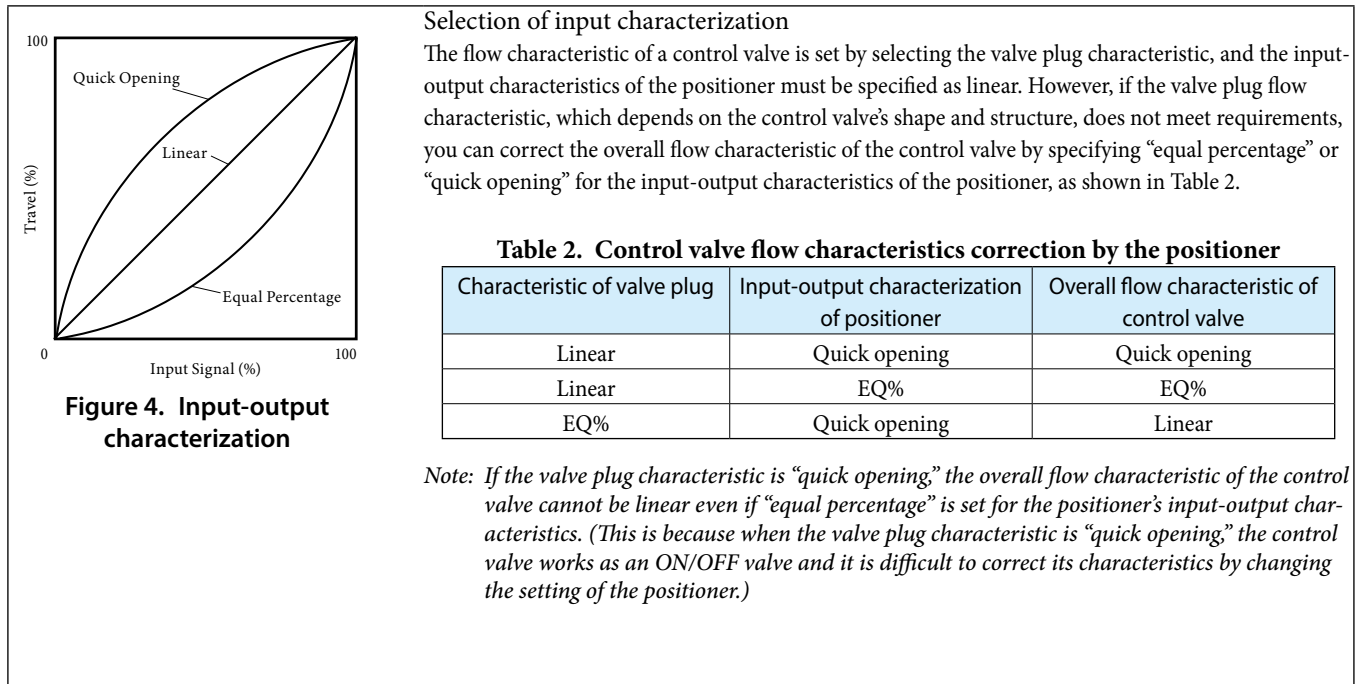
100

Quick Opening

Linear

Travel (%)

Equal Percentage

0

100

Input Signal (%)

**Figure 4. Input-output characterization**

Selection of input characterization

The flow characteristic of a control valve is set by selecting the valve plug characteristic, and the input-output characteristics of the positioner must be specified as linear. However, if the valve plug flow characteristic, which depends on the control valve's shape and structure, does not meet requirements, you can correct the overall flow characteristic of the control valve by specifying "equal percentage" or "quick opening" for the input-output characteristics of the positioner, as shown in Table 2.

**Table 2. Control valve flow characteristics correction by the positioner**

| Characteristic of valve plug | Input-output characterization of positioner | Overall flow characteristic of control valve |
|---|---|---|
| Linear | Quick opening | Quick opening |
| Linear | EQ% | EQ% |
| EQ% | Quick opening | Linear |

Note: If the valve plug characteristic is "quick opening," the overall flow characteristic of the control valve cannot be linear even if "equal percentage" is set for the positioner's input-output characteristics. (This is because when the valve plug characteristic is "quick opening," the control valve works as an ON/OFF valve and it is difficult to correct its characteristics by changing the setting of the positioner.)